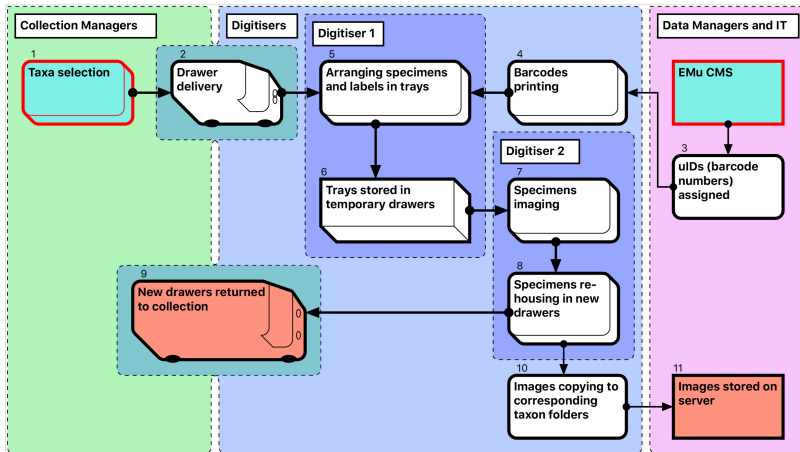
Collection Managers

Digitisers

Data Managers and IT

Digitiser 1

Digitiser 2

1
Taxa selection

2
Drawer delivery

5
Arranging specimens and labels in trays

4
Barcodes printing

EMu CMS

3
uIDs (barcode numbers) assigned

6
Trays stored in temporary drawers

7
Specimens imaging

8
Specimens re-housing in new drawers

9
New drawers returned to collection

10
Images copying to corresponding taxon folders

11
Images stored on server